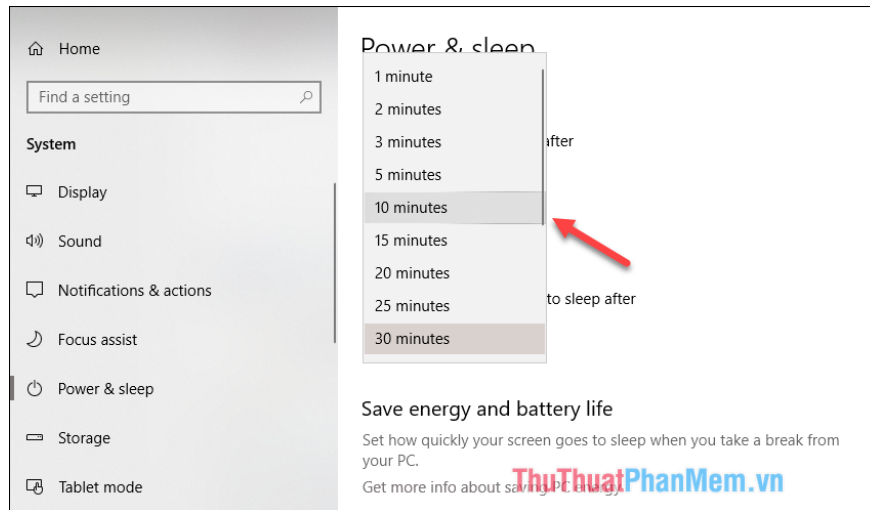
Home

Find a setting

System

Display

Sound

Notifications & actions

Focus assist

Power & sleep

Storage

Tablet mode

Power & sleep

1 minute
2 minutes
3 minutes
5 minutes
10 minutes
15 minutes
20 minutes
25 minutes
30 minutes

after

to sleep after

Save energy and battery life

Set how quickly your screen goes to sleep when you take a break from your PC.

Get more info about saving PC energy

ThuThuatPhanMem.vn